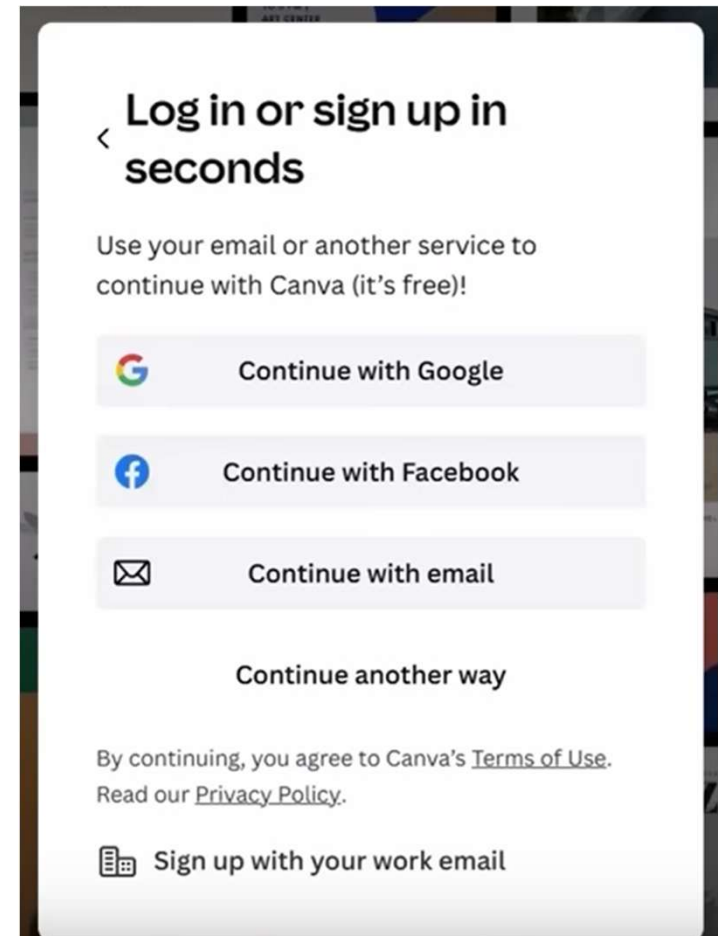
‹ Log in or sign up in seconds

Use your email or another service to continue with Canva (it's free)!

Continue with Google

Continue with Facebook

Continue with email

Continue another way

By continuing, you agree to Canva's Terms of Use. Read our Privacy Policy.

Sign up with your work email